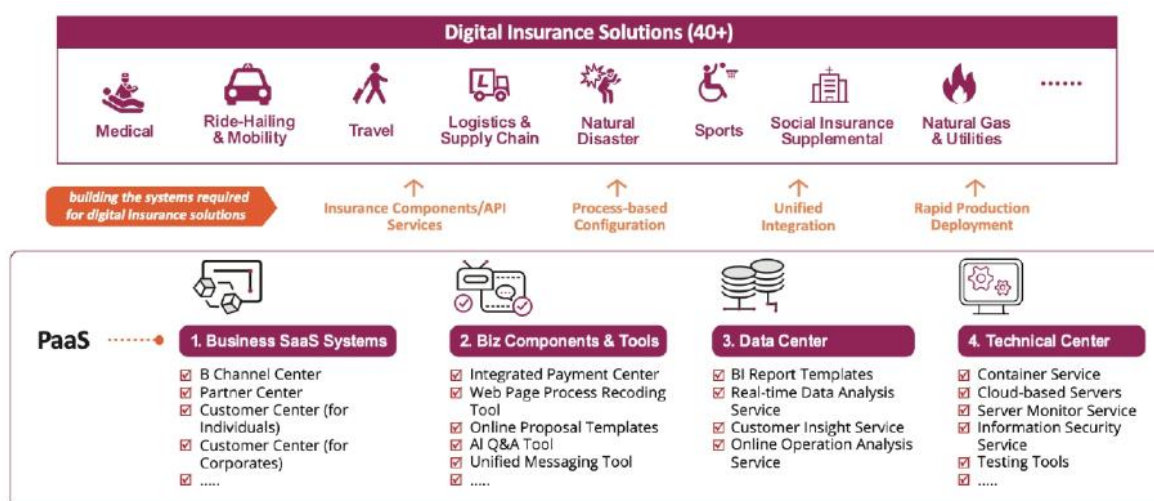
Digital Insurance Solutions (40+)

Medical
Ride-Hailing & Mobility
Travel
Logistics & Supply Chain
Natural Disaster
Sports
Social Insurance Supplemental
Natural Gas & Utilities
......

building the systems required for digital insurance solutions

Insurance Components/API Services
Process-based Configuration
Unified Integration
Rapid Production Deployment

PaaS

1. Business SaaS Systems
☑ B Channel Center
☑ Partner Center
☑ Customer Center (for Individuals)
☑ Customer Center (for Corporates)
☑ .....

2. Biz Components & Tools
☑ Integrated Payment Center
☑ Web Page Process Recoding Tool
☑ Online Proposal Templates
☑ AI Q&A Tool
☑ Unified Messaging Tool
☑ .....

3. Data Center
☑ BI Report Templates
☑ Real-time Data Analysis Service
☑ Customer Insight Service
☑ Online Operation Analysis Service

4. Technical Center
☑ Container Service
☑ Cloud-based Servers
☑ Server Monitor Service
☑ Information Security Service
☑ Testing Tools
☑ .....